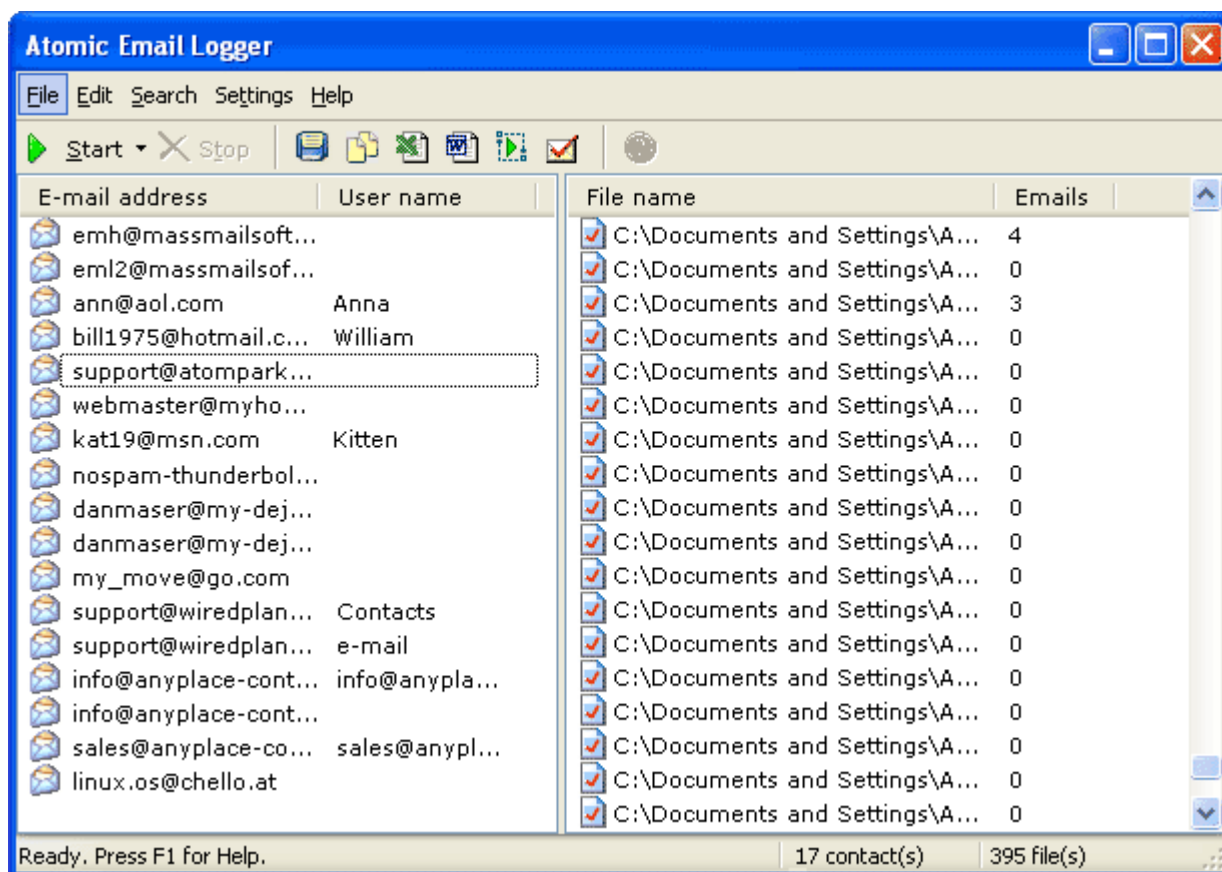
Atomic Email Logger

File Edit Search Settings Help

Start Stop

| E-mail address | User name |
|---|---|
| emh@massmailsoft... | |
| eml2@massmailsof... | |
| ann@aol.com | Anna |
| bill1975@hotmail.c... | William |
| support@atompark... | |
| webmaster@myho... | |
| kat19@msn.com | Kitten |
| nospam-thunderbol... | |
| danmaser@my-dej... | |
| danmaser@my-dej... | |
| my_move@go.com | |
| support@wiredplan... | Contacts |
| support@wiredplan... | e-mail |
| info@anyplace-cont... | info@anypla... |
| info@anyplace-cont... | |
| sales@anyplace-co... | sales@anypl... |
| linux.os@chello.at | |

| File name | Emails |
|---|---|
| C:\Documents and Settings\A... | 4 |
| C:\Documents and Settings\A... | 0 |
| C:\Documents and Settings\A... | 3 |
| C:\Documents and Settings\A... | 0 |
| C:\Documents and Settings\A... | 0 |
| C:\Documents and Settings\A... | 0 |
| C:\Documents and Settings\A... | 0 |
| C:\Documents and Settings\A... | 0 |
| C:\Documents and Settings\A... | 0 |
| C:\Documents and Settings\A... | 0 |
| C:\Documents and Settings\A... | 0 |
| C:\Documents and Settings\A... | 0 |
| C:\Documents and Settings\A... | 0 |
| C:\Documents and Settings\A... | 0 |
| C:\Documents and Settings\A... | 0 |
| C:\Documents and Settings\A... | 0 |
| C:\Documents and Settings\A... | 0 |
| C:\Documents and Settings\A... | 0 |

Ready. Press F1 for Help. 17 contact(s) 395 file(s)